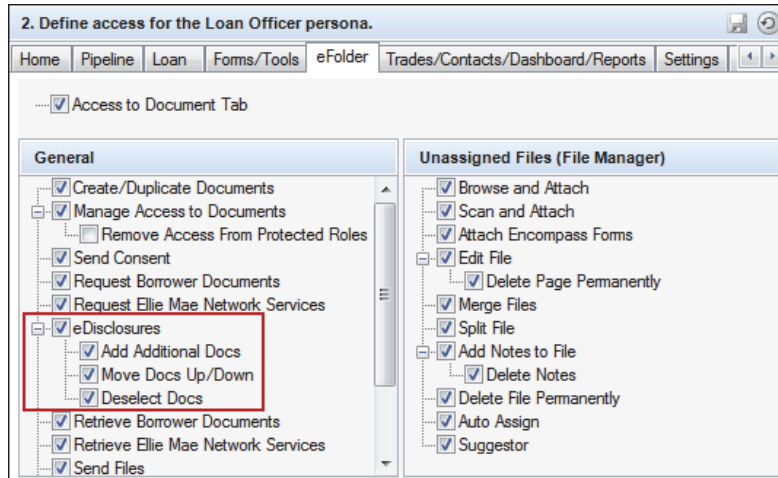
2. Define access for the Loan Officer persona.

Home | Pipeline | Loan | Forms/Tools | eFolder | Trades/Contacts/Dashboard/Reports | Settings

Access to Document Tab

General

Create/Duplicate Documents
Manage Access to Documents
Remove Access From Protected Roles
Send Consent
Request Borrower Documents
Request Ellie Mae Network Services
eDisclosures
Add Additional Docs
Move Docs Up/Down
Deselect Docs
Retrieve Borrower Documents
Retrieve Ellie Mae Network Services
Send Files

Unassigned Files (File Manager)

Browse and Attach
Scan and Attach
Attach Encompass Forms
Edit File
Delete Page Permanently
Merge Files
Split File
Add Notes to File
Delete Notes
Delete File Permanently
Auto Assign
Suggestor